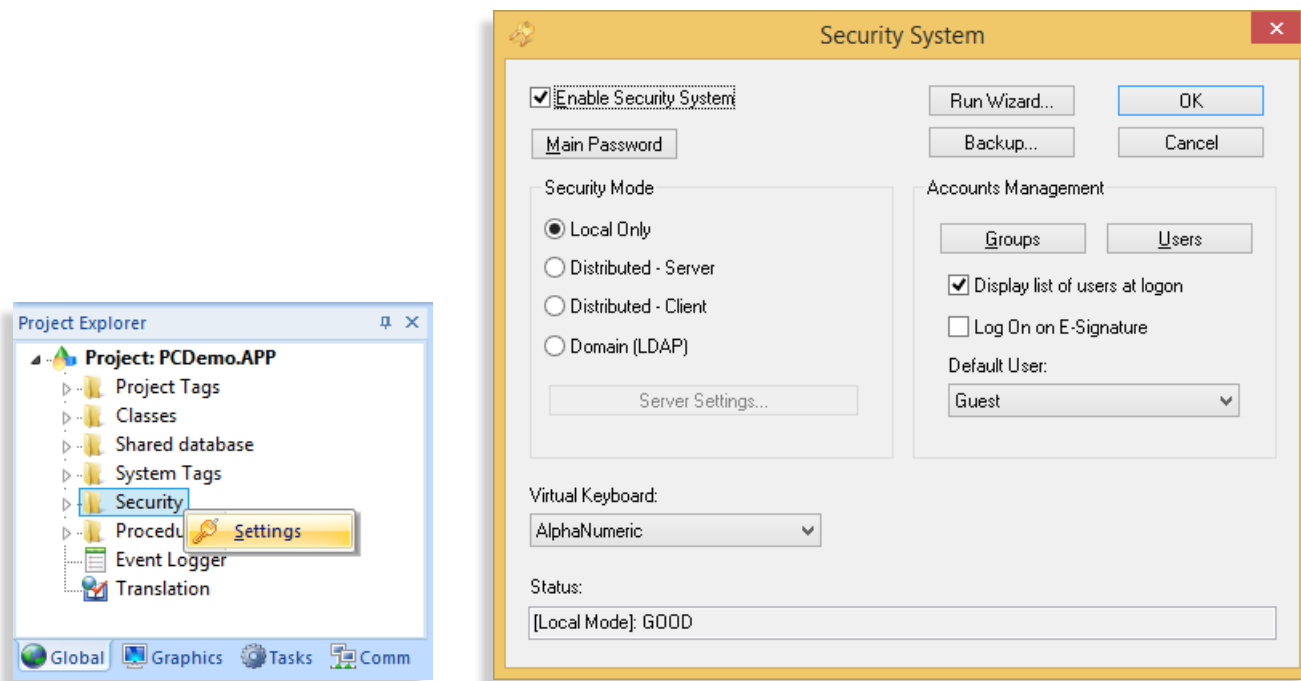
Project Explorer
Project: PCDemo.APP
Project Tags
Classes
Shared database
System Tags
Security
Procedu
Settings
Event Logger
Translation
Global
Graphics
Tasks
Comm

Security System
×
Enable Security System
Main Password
Run Wizard...
OK
Backup...
Cancel
Security Mode
Local Only
Distributed - Server
Distributed - Client
Domain (LDAP)
Server Settings...
Accounts Management
Groups
Users
Display list of users at logon
Log On on E-Signature
Default User:
Guest
Virtual Keyboard:
AlphaNumeric
Status:
[Local Mode]: GOOD